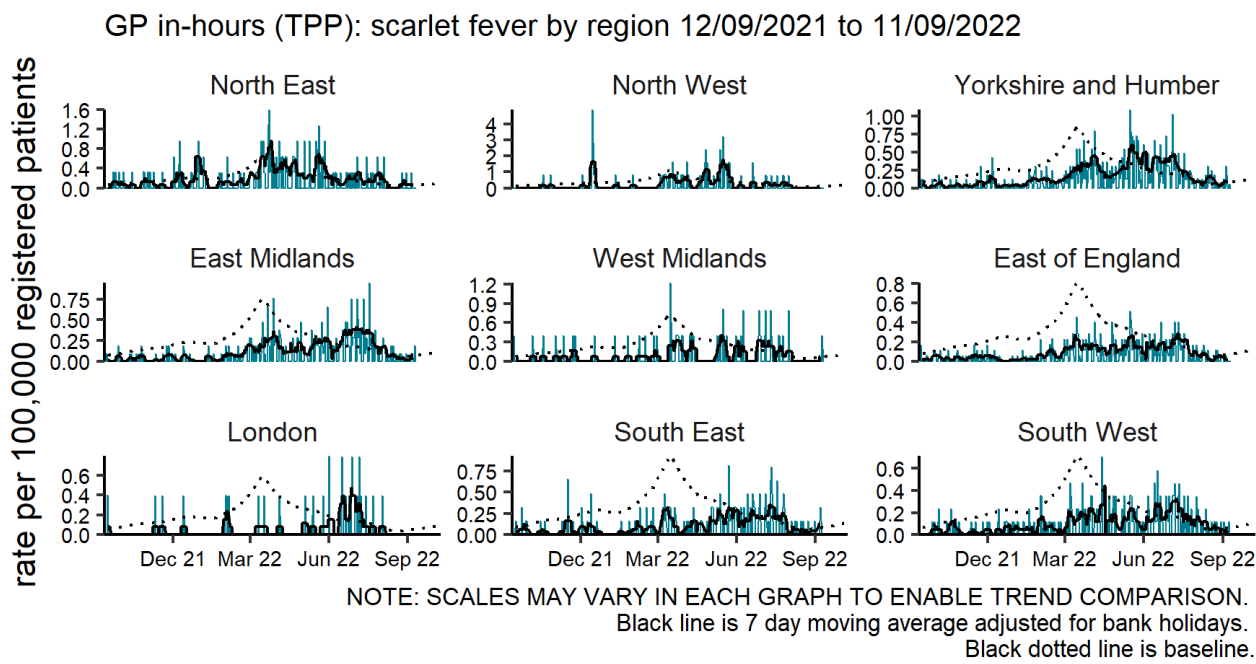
GP in-hours (TPP): scarlet fever by region 12/09/2021 to 11/09/2022

rate per 100,000 registered patients

North East
1.6
1.2
0.8
0.4
0.0

North West
4
3
2
1
0

Yorkshire and Humber
1.00
0.75
0.50
0.25
0.00

East Midlands
0.75
0.50
0.25
0.00

West Midlands
1.2
0.9
0.6
0.3
0.0

East of England
0.8
0.6
0.4
0.2
0.0

London
0.6
0.4
0.2
0.0
Dec 21 Mar 22 Jun 22 Sep 22

South East
0.75
0.50
0.25
0.00
Dec 21 Mar 22 Jun 22 Sep 22

South West
0.6
0.4
0.2
0.0
Dec 21 Mar 22 Jun 22 Sep 22

NOTE: SCALES MAY VARY IN EACH GRAPH TO ENABLE TREND COMPARISON.
Black line is 7 day moving average adjusted for bank holidays.
Black dotted line is baseline.